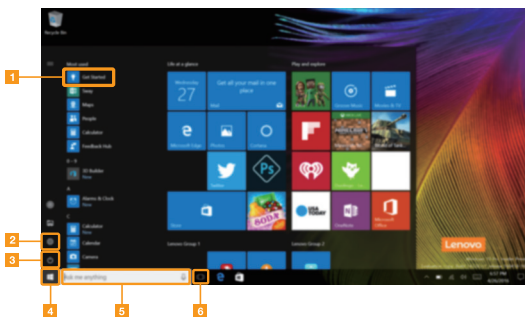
Recycle Bin

1

Most used

Get Started

Sway

Maps

People

Calculator

Feedback Hub

0 – 9

3D Builder

A

Alarms & Clock

C

Calculator

Calendar

Camera

2

3

4

Ask me anything

5

6

Life at a glance

Wednesday

27

Get all your mail in one place

Mail

Microsoft Edge

Photos

Cortana

Twitter

Ps

Store

Play and explore

Xbox

Groove Music

Movies & TV

USA TODAY

OneNote

Get Office

Lenovo Group 1

Lenovo Group 2

Lenovo